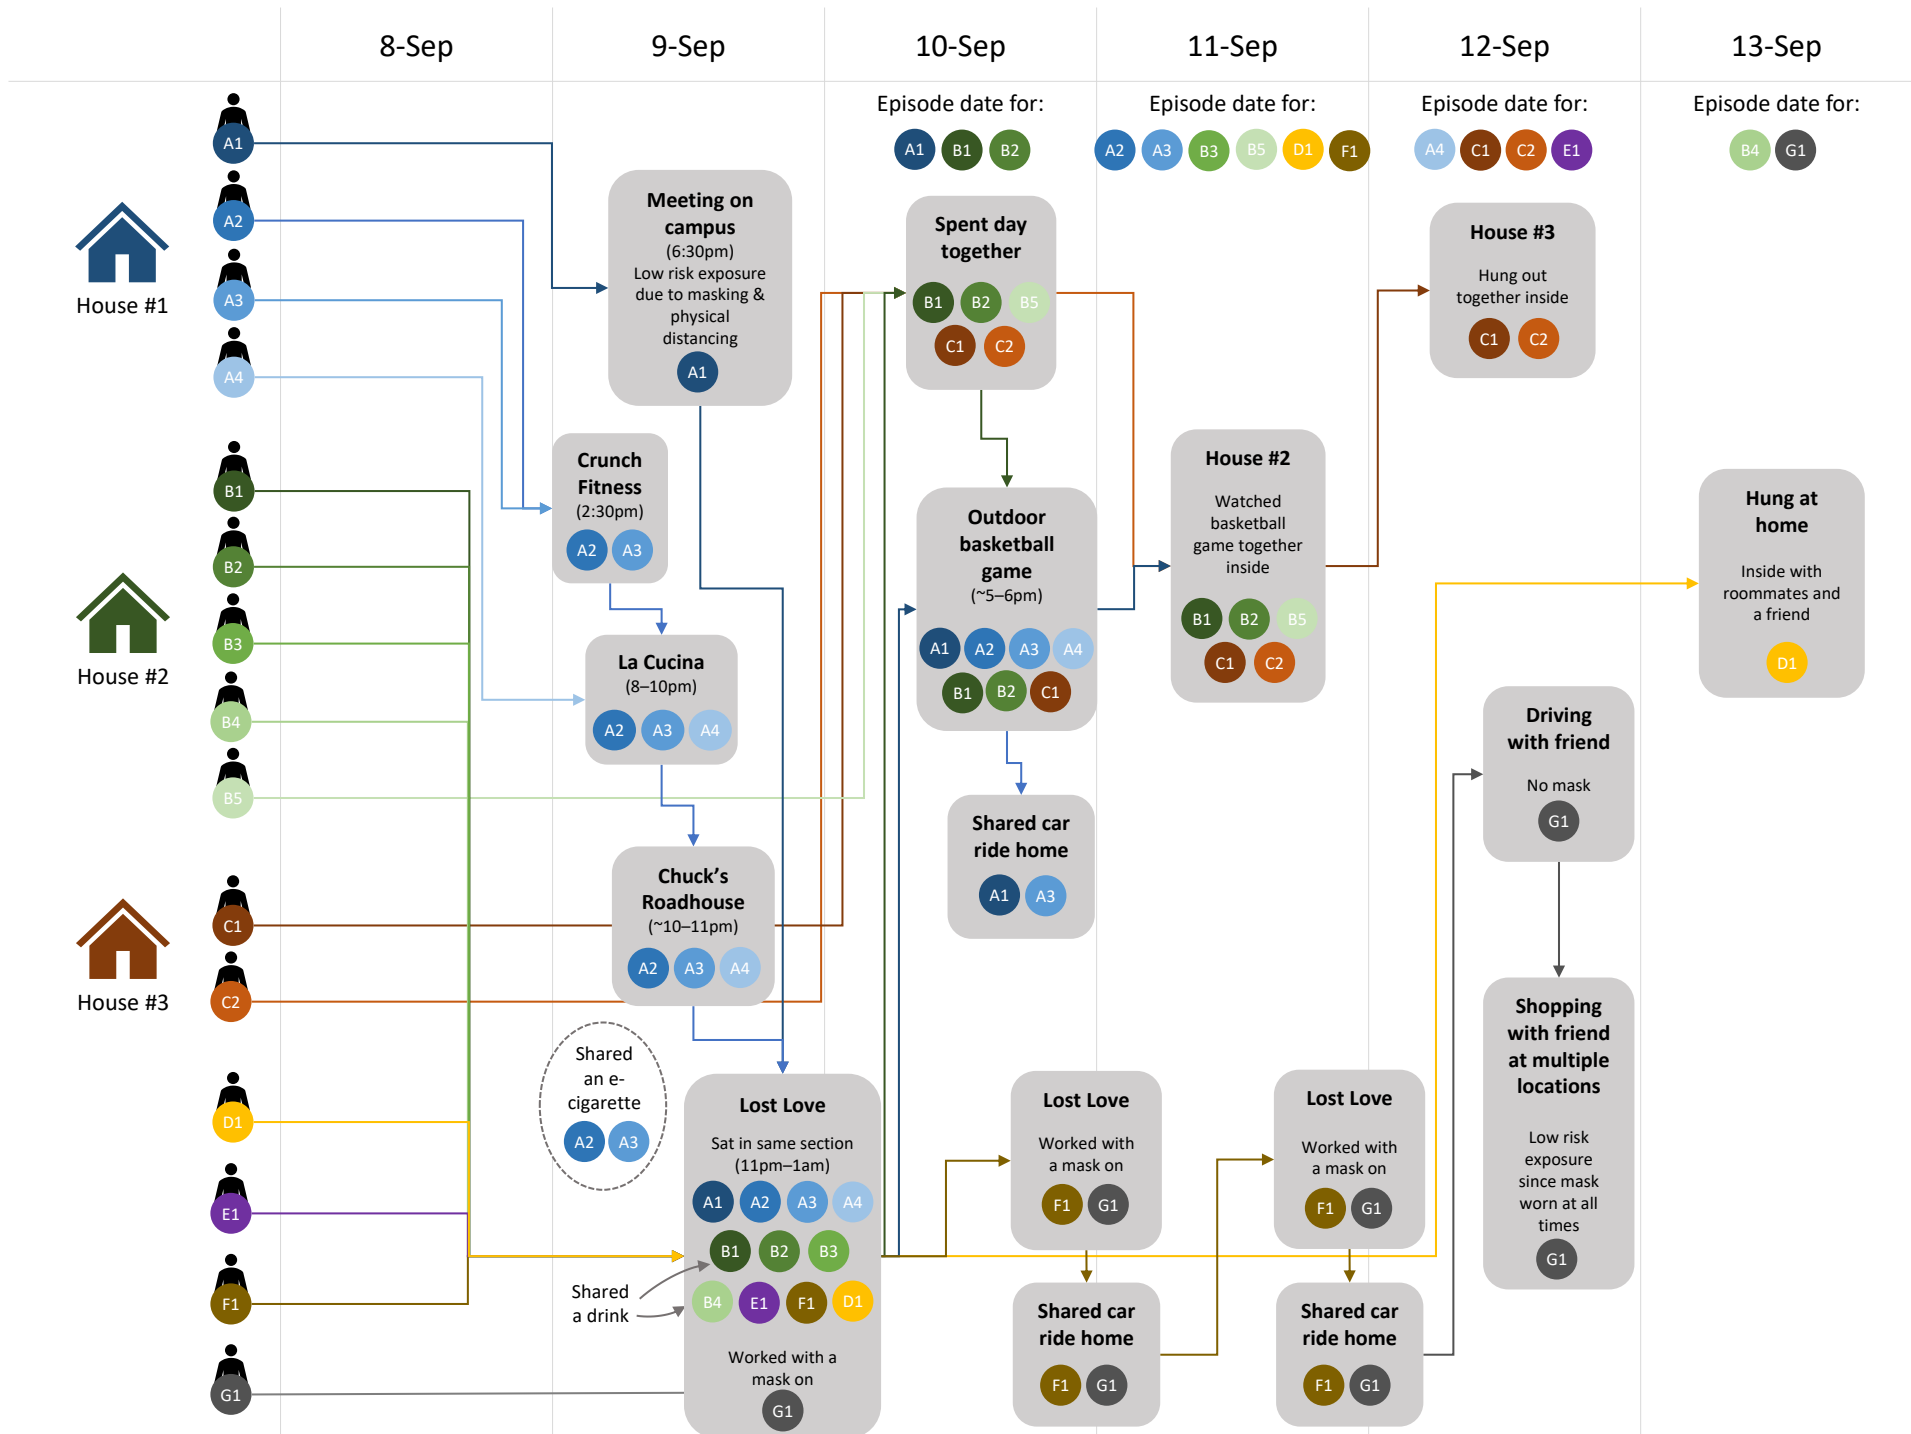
8-Sep
9-Sep
10-Sep
11-Sep
12-Sep
13-Sep

Episode date for: A1 B1 B2
Episode date for: A2 A3 B3 B5 D1 F1
Episode date for: A4 C1 C2 E1
Episode date for: B4 G1

A1
A2
A3
A4
House #1

B1
B2
B3
B4
B5
House #2

C1
C2
House #3

D1
E1
F1
G1

Meeting on campus
(6:30pm)
Low risk exposure due to masking & physical distancing
A1

Crunch Fitness
(2:30pm)
A2 A3

La Cucina
(8–10pm)
A2 A3 A4

Chuck's Roadhouse
(~10–11pm)
A2 A3 A4

Shared an e-cigarette
A2 A3

Lost Love
Sat in same section (11pm–1am)
A1 A2 A3 A4
B1 B2 B3
B4 E1 F1 D1
Worked with a mask on
G1

Shared a drink

Spent day together
B1 B2 B5
C1 C2

Outdoor basketball game
(~5–6pm)
A1 A2 A3 A4
B1 B2 C1

Shared car ride home
A1 A3

Lost Love
Worked with a mask on
F1 G1

Shared car ride home
F1 G1

House #2
Watched basketball game together inside
B1 B2 B5
C1 C2

Lost Love
Worked with a mask on
F1 G1

Shared car ride home
F1 G1

House #3
Hung out together inside
C1 C2

Driving with friend
No mask
G1

Shopping with friend at multiple locations
Low risk exposure since mask worn at all times
G1

Hung at home
Inside with roommates and a friend
D1